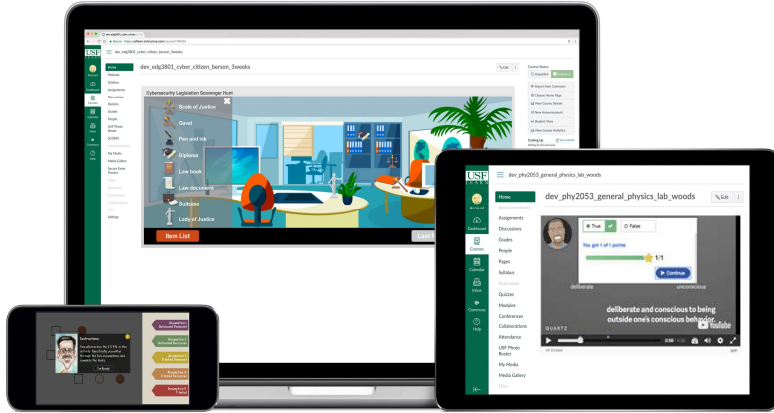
USF
dev_edg3801_cyber_citizen_berson_3weeks
dev_edg3801_cyber_citizen_berson_3weeks
Edit
Home
Modules
Syllabus
Assignments
Discussions
Quizzes
Grades
People
USF Photo Roster
SCORM
My Media
Media Gallery
Secure Exam Proctor
Settings
Account
Dashboard
Courses
Calendar
Inbox
Commons
Help
Course Status
Unpublish
Published
Import from Commons
Choose Home Page
View Course Stream
New Announcement
Student View
View Course Analytics
Coming Up
Cybersecurity Legislation Scavenger Hunt
Scale of Justice
Gavel
Pen and ink
Diploma
Law book
Law document
Suitcase
Lady of Justice
Item List
Last

USF
dev_phy2053_general_physics_lab_woods
dev_phy2053_general_physics_lab_woods
Edit
Home
Assignments
Discussions
Grades
People
Pages
Syllabus
Outcomes
Quizzes
Modules
Conferences
Collaborations
Attendance
USF Photo Roster
My Media
Media Gallery
Account
Dashboard
Courses
Calendar
Inbox
Commons
Help
True
False
You got 1 of 1 points
1/1
Continue
deliberate
unconscious
deliberate and conscious to being outside one's conscious behavior.
QUARTZ
YouTube
0:58

Instructions
Inspection 1
Inspection 2
Inspection 3
Inspection 4
Inspection 5
I'm Ready!